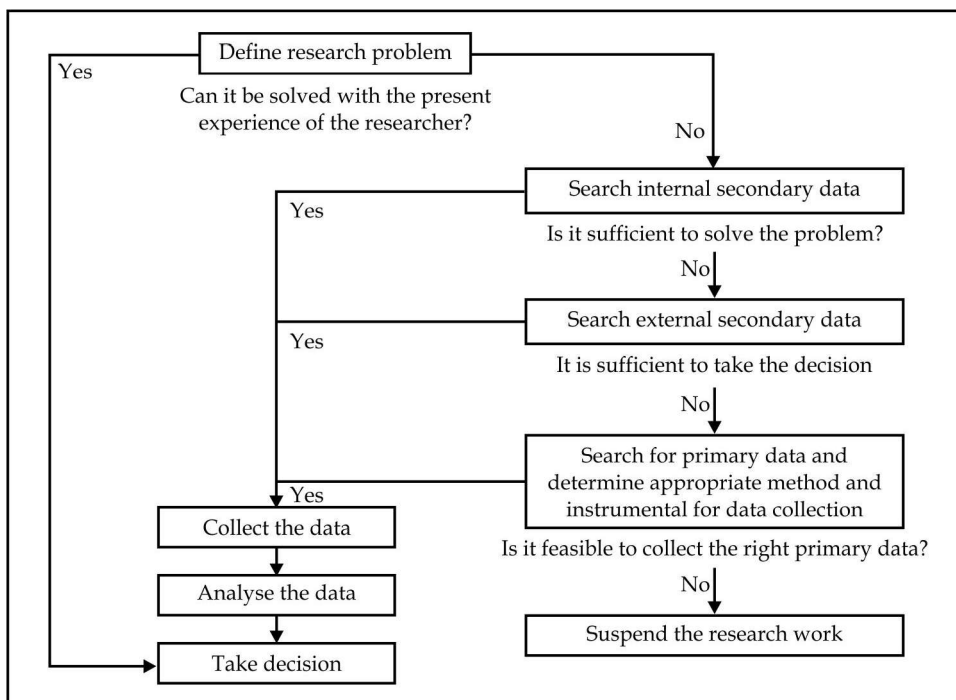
Define research problem

Yes

Can it be solved with the present experience of the researcher?

No

Search internal secondary data

Yes

Is it sufficient to solve the problem?

No

Search external secondary data

Yes

It is sufficient to take the decision

No

Search for primary data and determine appropriate method and instrumental for data collection

Yes

Collect the data

Is it feasible to collect the right primary data?

No

Analyse the data

Suspend the research work

Take decision